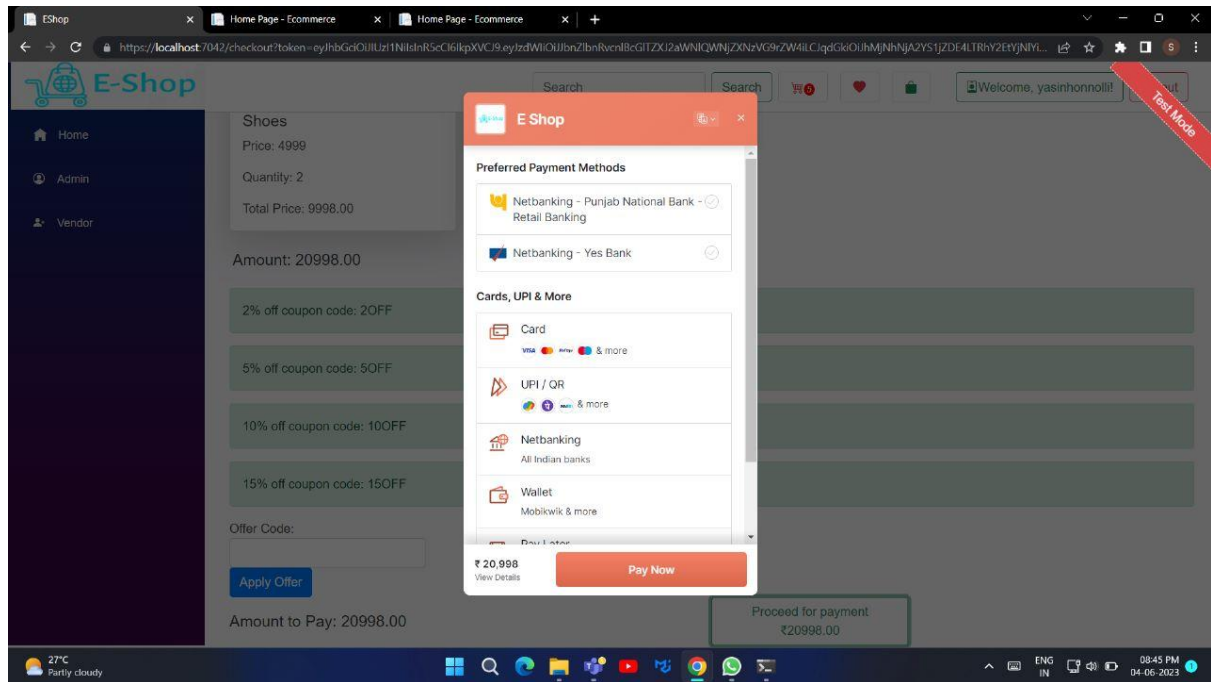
EShop
Home Page - Ecommerce
Home Page - Ecommerce
https://localhost:7042/checkout?token=eyJhbGciOiJIUzI1NiIsInR5cCI6IkpXVCJ9.eyJzdWIiOiJbnZlbnRvcnlBcGlTZXI2aWNlQWNjZXNzVG9rZW4iLCJqdGkiOiJhMjNhNjA2YS1jZDE4LTRhY2EtYjNlYi...
E-Shop
Search
Search
Welcome, yasinhonnolli!
Test Mode
Home
Admin
Vendor
Shoes
Price: 4999
Quantity: 2
Total Price: 9998.00
Amount: 20998.00
2% off coupon code: 2OFF
5% off coupon code: 5OFF
10% off coupon code: 10OFF
15% off coupon code: 15OFF
Offer Code:
Apply Offer
Amount to Pay: 20998.00
Proceed for payment
₹20998.00
E Shop
Preferred Payment Methods
Netbanking - Punjab National Bank - Retail Banking
Netbanking - Yes Bank
Cards, UPI & More
Card
& more
UPI / QR
& more
Netbanking
All Indian banks
Wallet
Mobikwik & more
Pay Later
₹ 20,998
View Details
Pay Now
27°C
Partly cloudy
ENG
IN
08:45 PM
04-06-2023